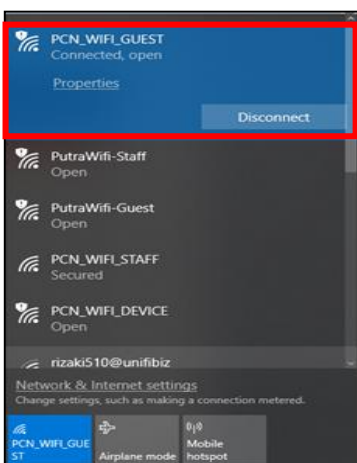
PCN_WIFI_GUEST
Connected, open

Properties

Disconnect

PutraWifi-Staff
Open

PutraWifi-Guest
Open

PCN_WIFI_STAFF
Secured

PCN_WIFI_DEVICE
Open

rizaki510@unifibiz

Network & Internet settings
Change settings, such as making a connection metered.

PCN_WIFI_GUEST

Airplane mode

Mobile hotspot